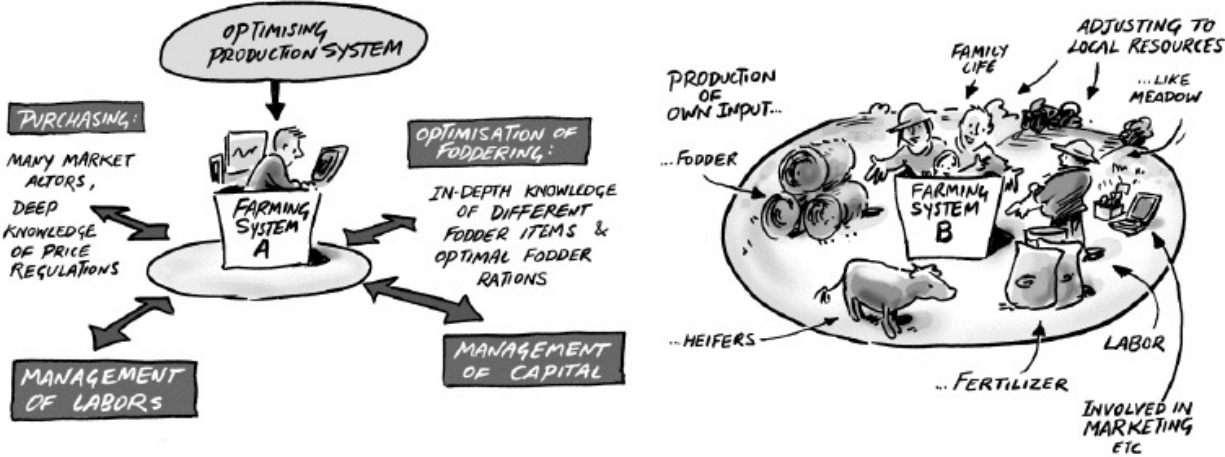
OPTIMISING PRODUCTION SYSTEM

PURCHASING:

MANY MARKET ACTORS, DEEP KNOWLEDGE OF PRICE REGULATIONS

FARMING SYSTEM A

OPTIMISATION OF FODDERING:

IN-DEPTH KNOWLEDGE OF DIFFERENT FODDER ITEMS & OPTIMAL FODDER RATIONS

MANAGEMENT OF LABORS

MANAGEMENT OF CAPITAL

PRODUCTION OF OWN INPUT...

FAMILY LIFE

ADJUSTING TO LOCAL RESOURCES

...LIKE MEADOW

...FODDER

FARMING SYSTEM B

...HEIFERS

...FERTILIZER

LABOR

INVOLVED IN MARKETING ETC